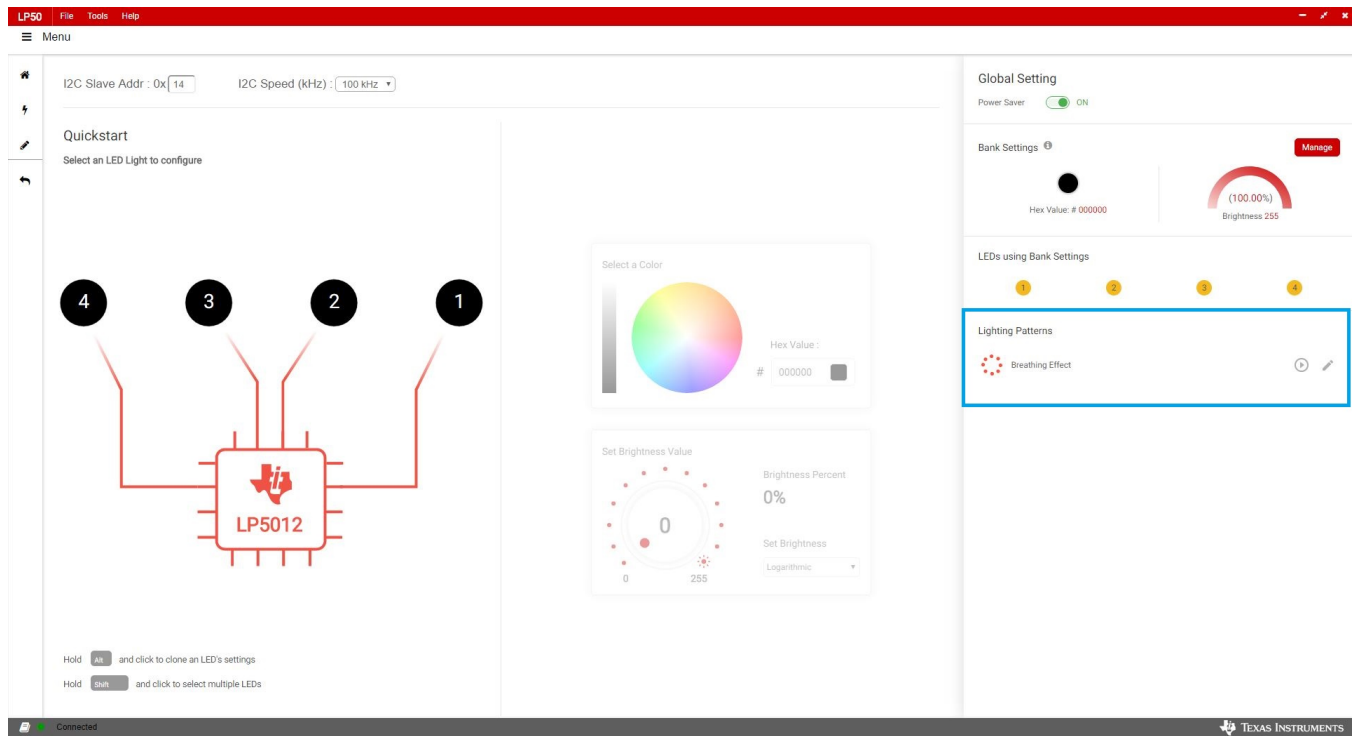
LP50 File Tools Help

≡ Menu

I2C Slave Addr : 0x 14

I2C Speed (kHz) : 100 kHz

Quickstart

Select an LED Light to configure

4 3 2 1

LP5012

Hold Alt and click to clone an LED's settings

Hold Shift and click to select multiple LEDs

Select a Color

Hex Value :

# 000000

Set Brightness Value

0

0 255

Brightness Percent

0%

Set Brightness

Logarithmic

Global Setting

Power Saver ON

Bank Settings

Manage

Hex Value: # 000000

(100.00%)

Brightness 255

LEDs using Bank Settings

1 2 3 4

Lighting Patterns

Breathing Effect

Connected

TEXAS INSTRUMENTS